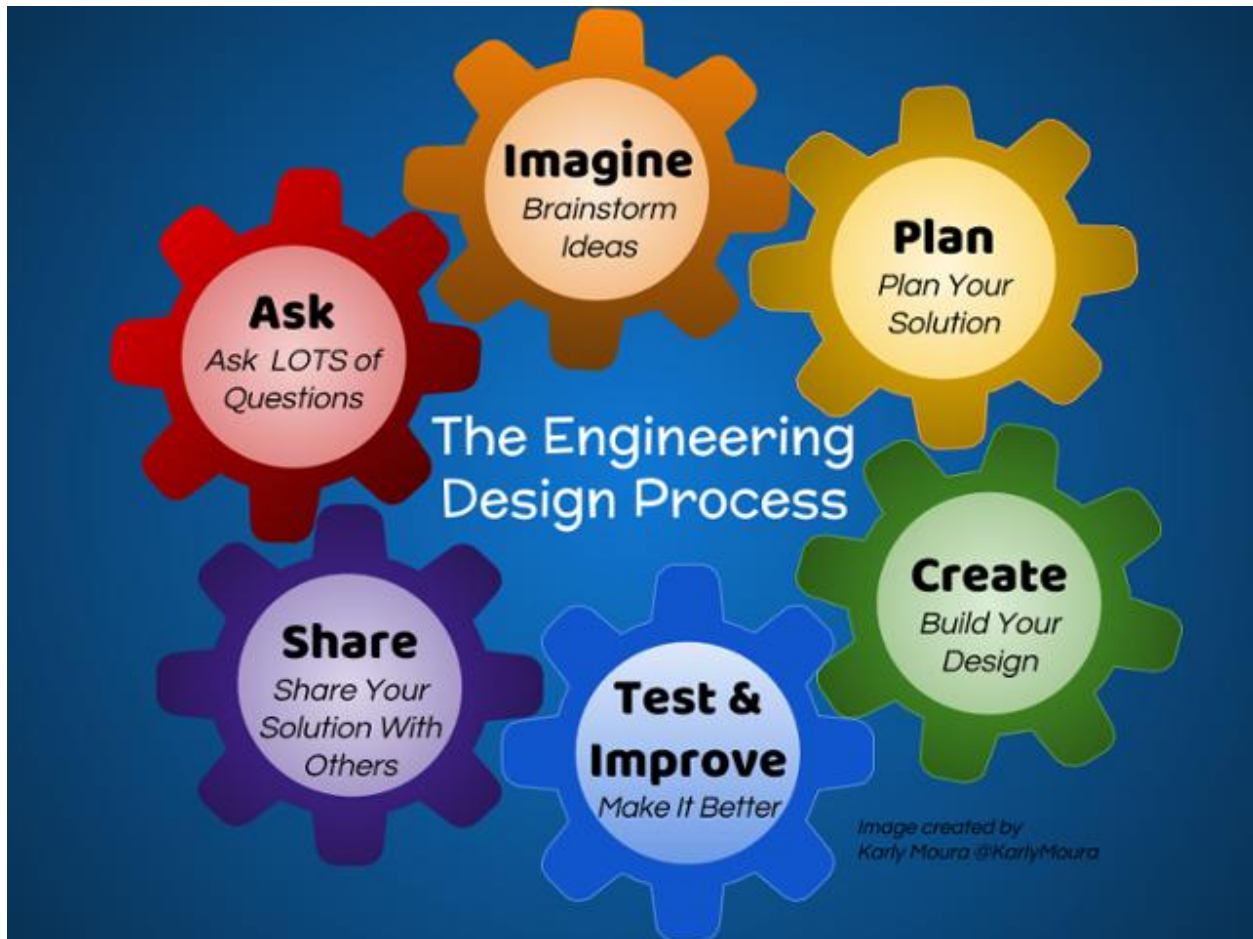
The Engineering Design Process

Ask
Ask LOTS of Questions

Imagine
Brainstorm Ideas

Plan
Plan Your Solution

Create
Build Your Design

Test & Improve
Make It Better

Share
Share Your Solution With Others

Image created by Karly Moura @KarlyMoura